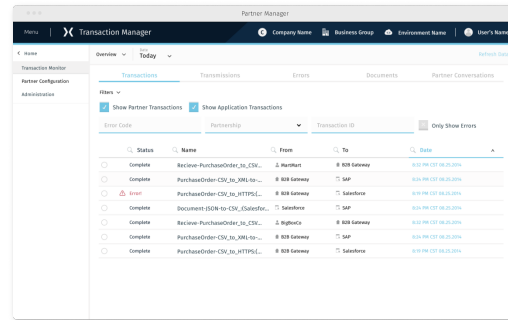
Partner Manager

Menu | Transaction Manager | Company Name | Business Group | Environment Name | User's Name

< Home
Transaction Monitor
Partner Configuration
Administration

Overview ⌄ | Date Today ⌄ | Refresh Data

Transactions | Transmissions | Errors | Documents | Partner Conversations

Filters ⌄

Show Partner Transactions | Show Application Transactions

Error Code | Partnership | Transaction ID | Only Show Errors

| | Status | Name | From | To | Date |
|---|---|---|---|---|---|
| | Complete | Recieve-PurchaseOrder_to_CSV... | MartMart | B2B Gateway | 8:32 PM CST 08.25.2014 |
| | Complete | PurchaseOrder-CSV_to_XML-to-... | B2B Gateway | SAP | 8:24 PM CST 08.25.2014 |
| | Error | PurchaseOrder-CSV_to_HTTPS(... | B2B Gateway | Salesforce | 8:19 PM CST 08.25.2014 |
| | Complete | Document-JSON-to-CSV_(Salesfor... | Salesforce | B2B Gateway | 8:19 PM CST 08.25.2014 |
| | Complete | Recieve-PurchaseOrder_to_CSV... | BigBoxCo | B2B Gateway | 8:24 PM CST 08.25.2014 |
| | Complete | PurchaseOrder-CSV_to_XML-to-... | B2B Gateway | SAP | 8:24 PM CST 08.25.2014 |
| | Complete | PurchaseOrder-CSV_to_HTTPS(... | B2B Gateway | Salesforce | 8:19 PM CST 08.25.2014 |